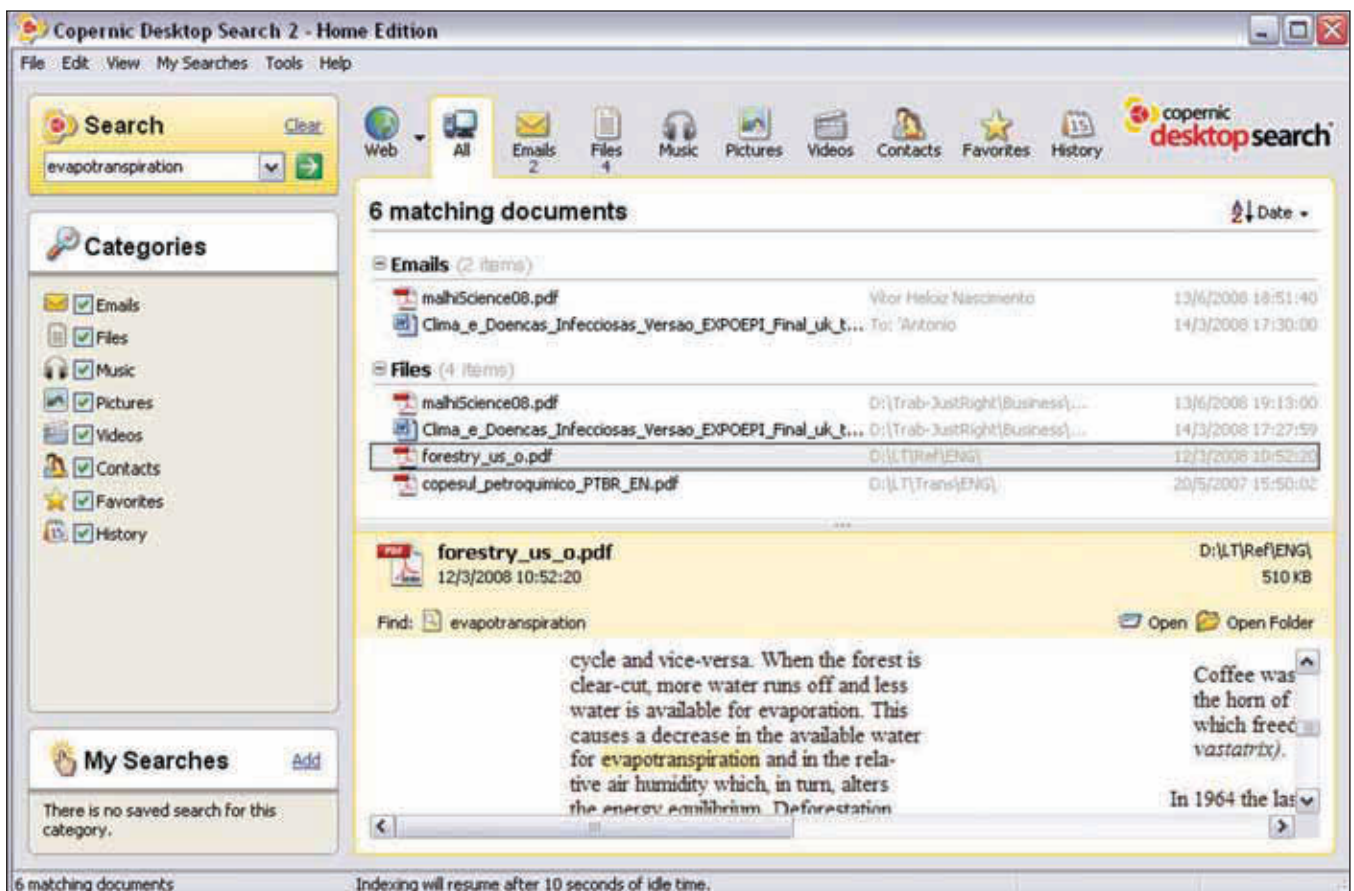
Copernic Desktop Search 2 - Home Edition

File Edit View My Searches Tools Help

Search Clear
evapotranspiration

Categories

Emails
Files
Music
Pictures
Videos
Contacts
Favorites
History

My Searches Add
There is no saved search for this category.

Web All Emails 2 Files 4 Music Pictures Videos Contacts Favorites History

copernic desktop search

6 matching documents Date

Emails (2 items)

| | | |
|---|---|---|
| malhiScience08.pdf | Vitor Heloiz Nascimento | 13/6/2008 18:51:40 |
| Clima_e_Doencas_Infecciosas_Versao_EXPOEPI_Final_uk_t... | To: 'Antonio | 14/3/2008 17:30:00 |

Files (4 items)

| | | |
|---|---|---|
| malhiScience08.pdf | D:\Trab-JustRight\Business\... | 13/6/2008 19:13:00 |
| Clima_e_Doencas_Infecciosas_Versao_EXPOEPI_Final_uk_t... | D:\Trab-JustRight\Business\... | 14/3/2008 17:27:59 |
| forestry_us_o.pdf | D:\LT\Ref\ENG\ | 12/3/2008 10:52:20 |
| copesul_petroquimico_PTBR_EN.pdf | D:\LT\Trans\ENG\ | 20/5/2007 15:50:02 |

forestry_us_o.pdf
12/3/2008 10:52:20
D:\LT\Ref\ENG\
510 KB

Find: evapotranspiration
Open Open Folder

cycle and vice-versa. When the forest is clear-cut, more water runs off and less water is available for evaporation. This causes a decrease in the available water for evapotranspiration and in the relative air humidity which, in turn, alters the energy equilibrium. Deforestation

Coffee was the horn of which freed vastatrix).

In 1964 the las

6 matching documents
Indexing will resume after 10 seconds of idle time.